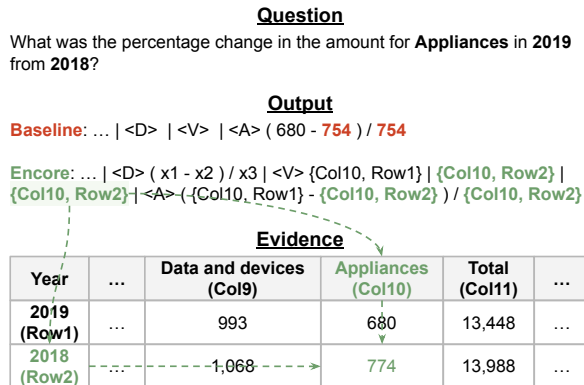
Question

What was the percentage change in the amount for **Appliances** in **2019** from **2018**?

Output

Baseline: … | <D> | <V> | <A> ( 680 - 754 ) / 754

Encore: … | <D> ( x1 - x2 ) / x3 | <V> {Col10, Row1} | {Col10, Row2} | {Col10, Row2} | <A> ( {Col10, Row1} - {Col10, Row2} ) / {Col10, Row2}

Evidence

| Year | … | Data and devices (Col9) | Appliances (Col10) | Total (Col11) | … |
|---|---|---|---|---|---|
| 2019 (Row1) | … | 993 | 680 | 13,448 | … |
| 2018 (Row2) | … | 1,068 | 774 | 13,988 | … |